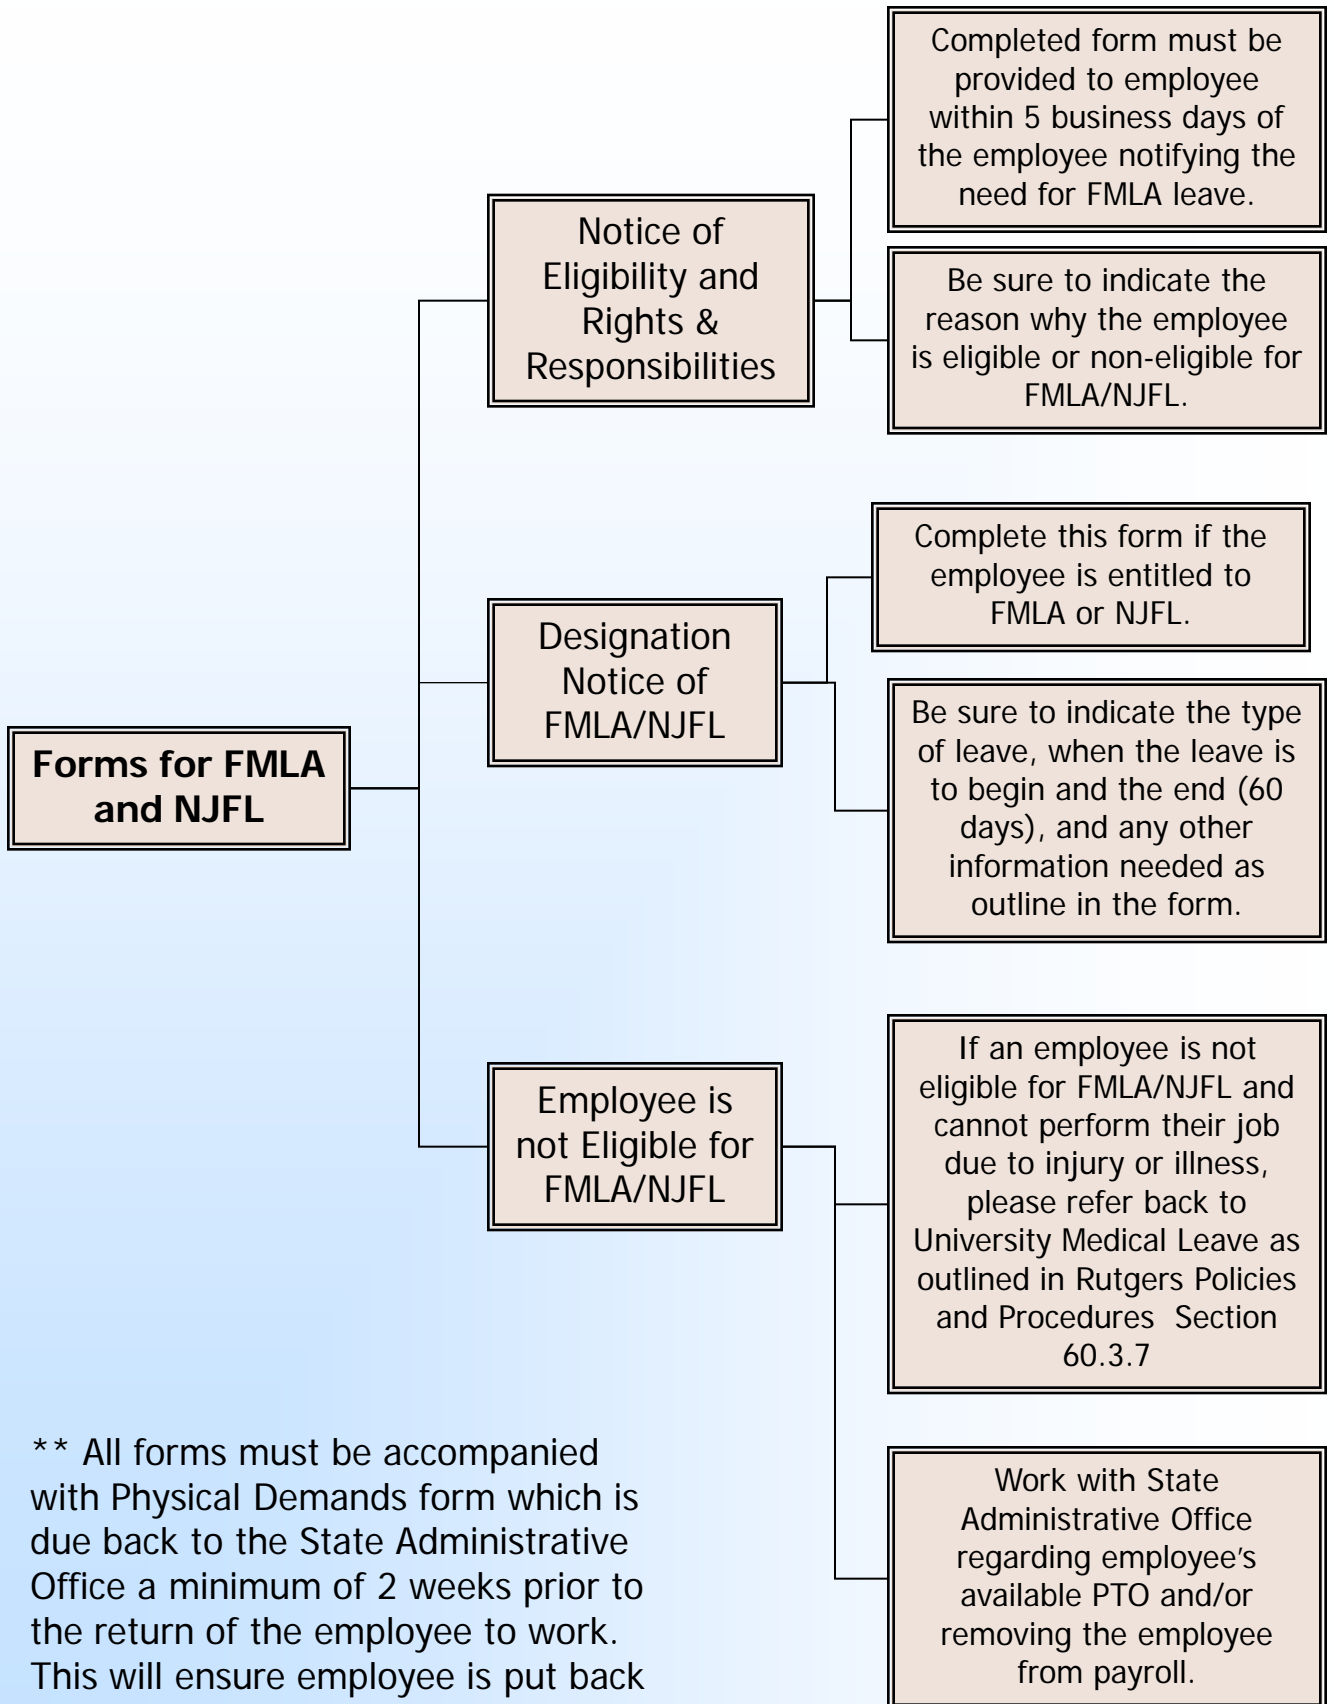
Forms for FMLA and NJFL

Notice of Eligibility and Rights & Responsibilities

Completed form must be provided to employee within 5 business days of the employee notifying the need for FMLA leave.

Be sure to indicate the reason why the employee is eligible or non-eligible for FMLA/NJFL.

Designation Notice of FMLA/NJFL

Complete this form if the employee is entitled to FMLA or NJFL.

Be sure to indicate the type of leave, when the leave is to begin and the end (60 days), and any other information needed as outline in the form.

Employee is not Eligible for FMLA/NJFL

If an employee is not eligible for FMLA/NJFL and cannot perform their job due to injury or illness, please refer back to University Medical Leave as outlined in Rutgers Policies and Procedures Section 60.3.7

Work with State Administrative Office regarding employee's available PTO and/or removing the employee from payroll.

** All forms must be accompanied with Physical Demands form which is due back to the State Administrative Office a minimum of 2 weeks prior to the return of the employee to work. This will ensure employee is put back